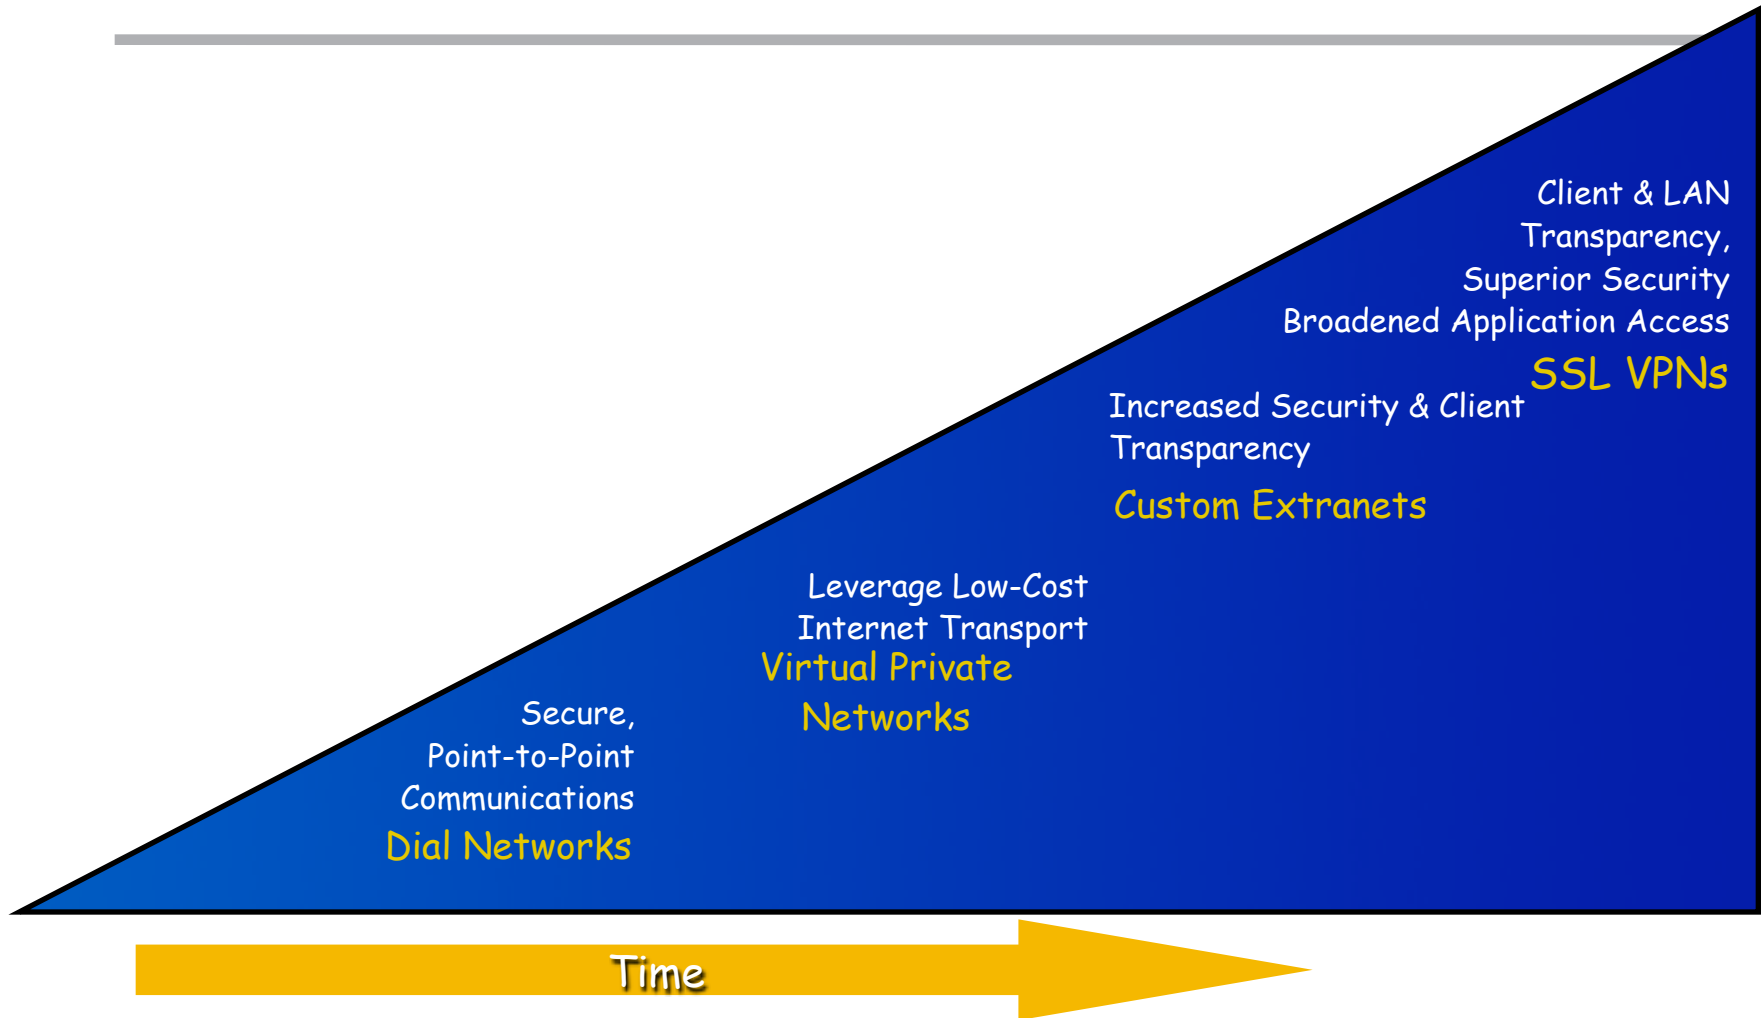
Client & LAN Transparency, Superior Security Broadened Application Access

SSL VPNs

Increased Security & Client Transparency

Custom Extranets

Leverage Low-Cost Internet Transport

Virtual Private Networks

Secure, Point-to-Point Communications

Dial Networks

Time